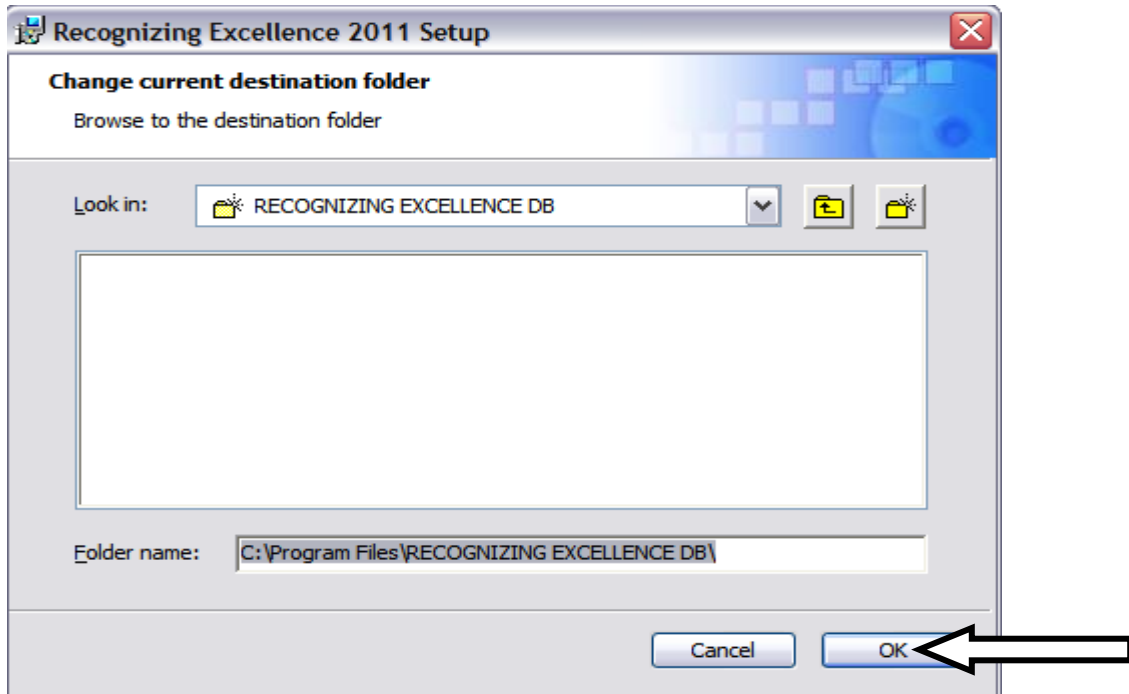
Recognizing Excellence 2011 Setup

Change current destination folder

Browse to the destination folder

Look in: RECOGNIZING EXCELLENCE DB

Folder name: C:\Program Files\RECOGNIZING EXCELLENCE DB\

Cancel

OK